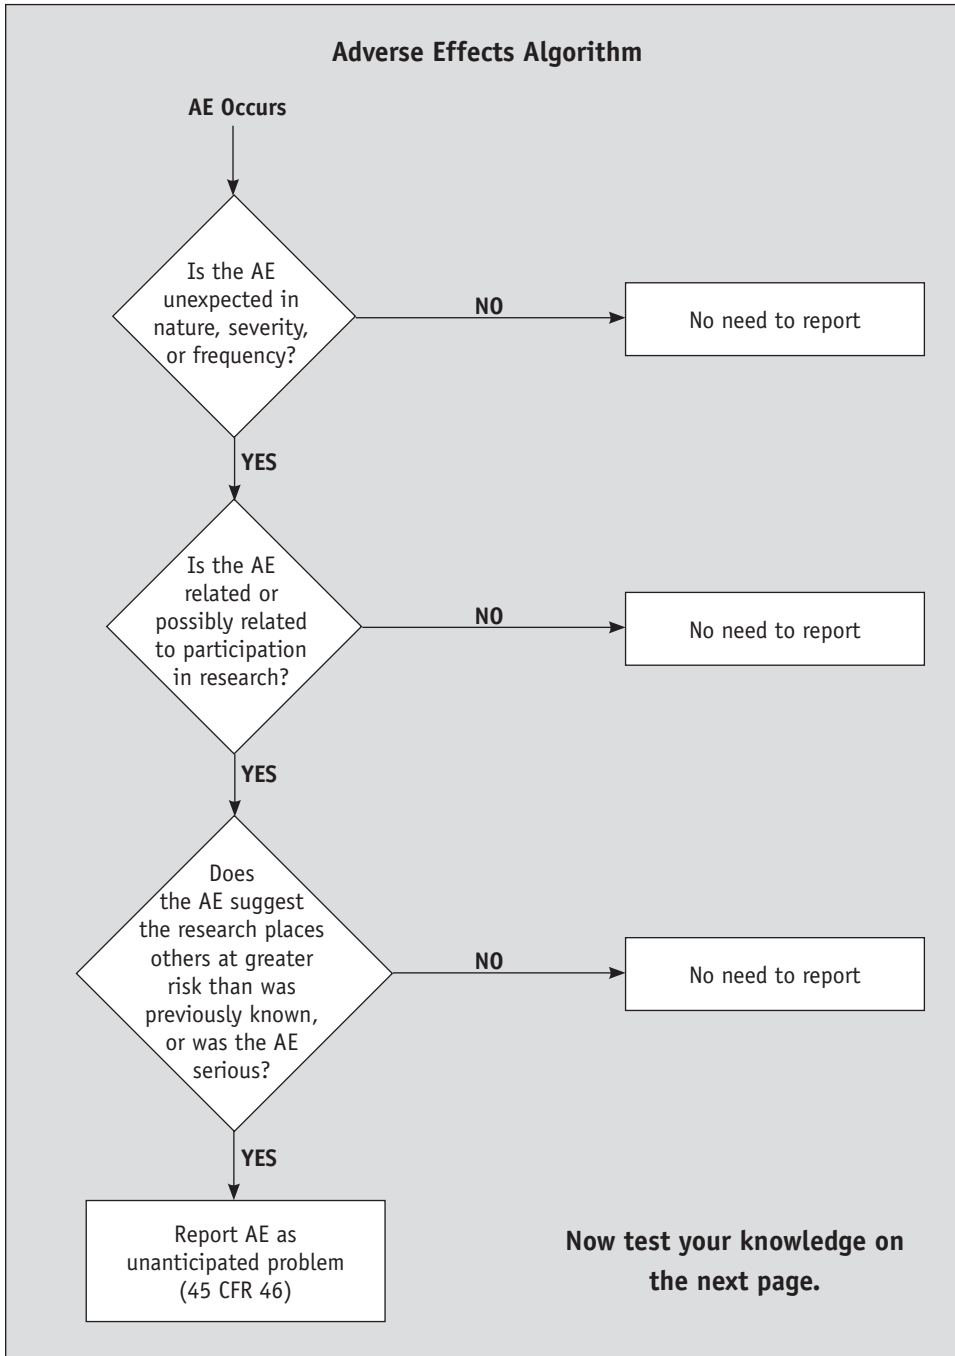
Adverse Effects Algorithm

AE Occurs

Is the AE unexpected in nature, severity, or frequency?

NO

No need to report

YES

Is the AE related or possibly related to participation in research?

NO

No need to report

YES

Does the AE suggest the research places others at greater risk than was previously known, or was the AE serious?

NO

No need to report

YES

Report AE as unanticipated problem (45 CFR 46)

Now test your knowledge on the next page.